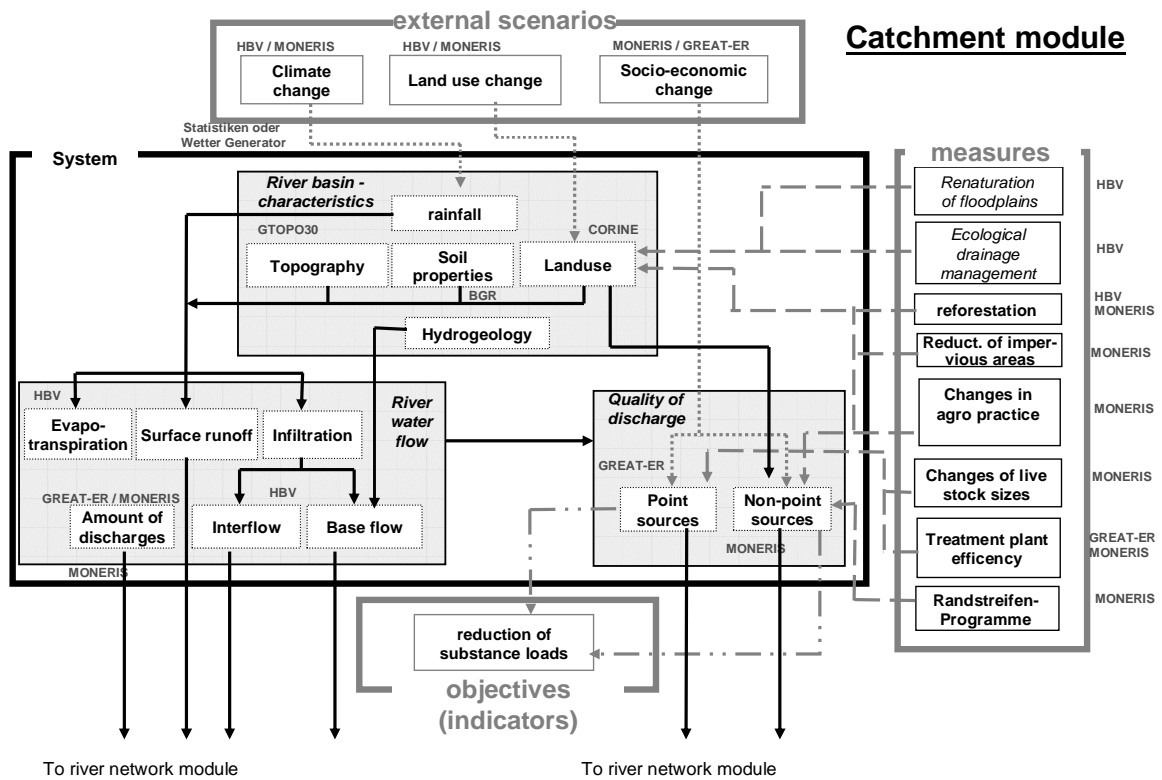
external scenarios

Catchment module

HBV / MONERIS
Climate change

HBV / MONERIS
Land use change

MONERIS / GREAT-ER
Socio-economic change

Statistiken oder Wetter Generator

System

River basin - characteristics
rainfall
GTOPO30
CORINE
Topography
Soil properties
Landuse
BGR
Hydrogeology

measures
Renaturation of floodplains
HBV
Ecological drainage management
HBV
reforestation
HBV MONERIS
Reduct. of impervious areas
MONERIS
Changes in agro practice
MONERIS
Changes of live stock sizes
MONERIS
Treatment plant efficency
GREAT-ER MONERIS
Randstreifen-Programme
MONERIS

HBV
Evapotranspiration
Surface runoff
Infiltration
River water flow
HBV
GREAT-ER / MONERIS
Amount of discharges
Interflow
Base flow
MONERIS

Quality of discharge
GREAT-ER
Point sources
Non-point sources
MONERIS

reduction of substance loads
objectives (indicators)

To river network module

To river network module